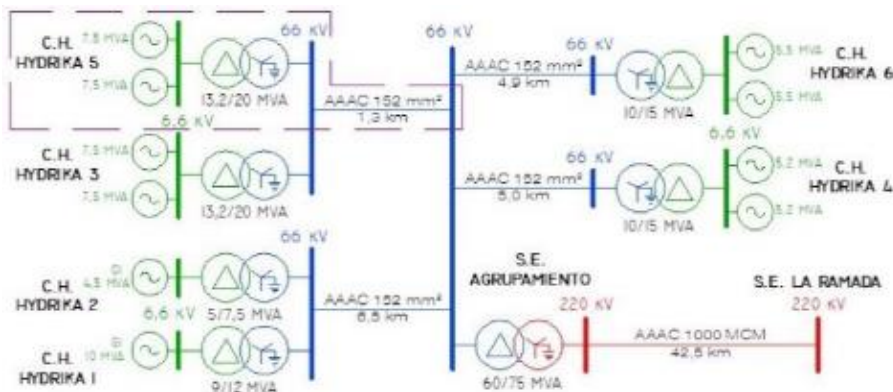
C.H. HYDRIKA 5
7,5 MVA
7,5 MVA
13,2/20 MVA
66 kV
6,6 kV
AAAC 152 mm²
1,3 km
66 kV
AAAC 152 mm²
4,9 km
66 kV
10/15 MVA
5,5 MVA
5,5 MVA
C.H. HYDRIKA 6
6,6 kV
C.H. HYDRIKA 3
7,5 MVA
7,5 MVA
13,2/20 MVA
66 kV
AAAC 152 mm²
5,0 km
10/15 MVA
5,2 MVA
5,2 MVA
C.H. HYDRIKA 4
66 kV
C.H. HYDRIKA 2
4,5 MVA
6,6 kV
5/7,5 MVA
AAAC 152 mm²
6,5 km
S.E. AGRUPAMIENTO
220 kV
AAAC 1000 MCM
42,5 km
S.E. LA RAMADA
220 kV
C.H. HYDRIKA 1
10 MVA
9/12 MVA
60/75 MVA